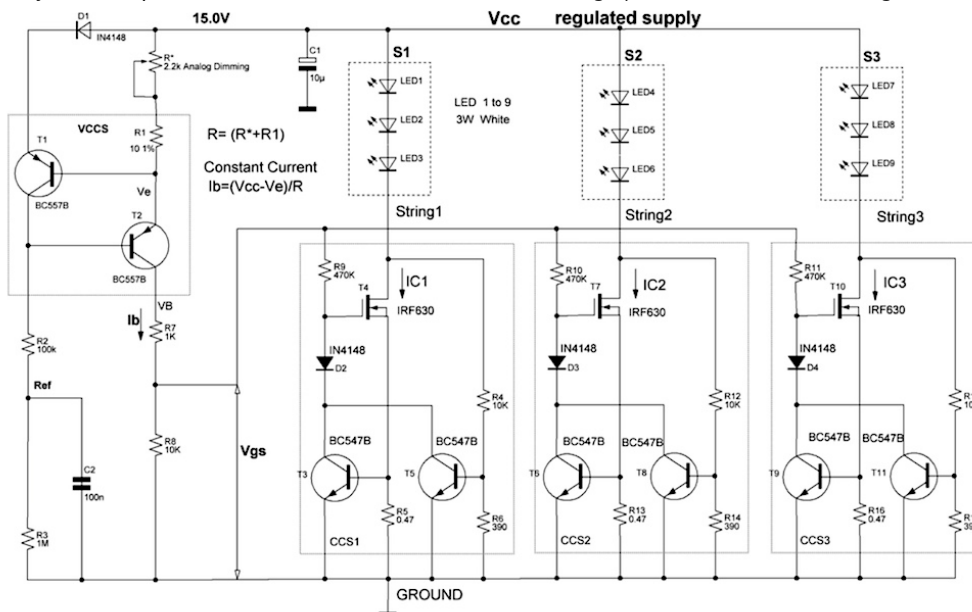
D1
IN4148
15.0V
Vcc
regulated supply
R*
2.2k Analog Dimming
C1
10µ
S1
S2
S3
LED1
LED2
LED3
LED 1 to 9
3W White
LED4
LED5
LED6
LED7
LED8
LED9
VCCS
T1
R1
10 1%
R= (R*+R1)
Constant Current
Ib=(Vcc-Ve)/R
Ve
BC557B
T2
BC557B
String1
String2
String3
R9
470K
T4
IC1
IRF630
R10
470K
T7
IC2
IRF630
R11
470K
T10
IC3
IRF630
VB
Ib
R7
1K
R2
100k
IN4148
D2
IN4148
D3
IN4148
D4
Ref
R4
10K
R12
10K
R1
R8
10K
Vgs
C2
100n
BC547B
BC547B
T3
T5
BC547B
BC547B
T6
T8
BC547B
BC547B
T9
T11
R5
0.47
R6
390
R13
0.47
R14
390
R16
0.47
R1
39
R3
1M
CCS1
CCS2
CCS3
GROUND